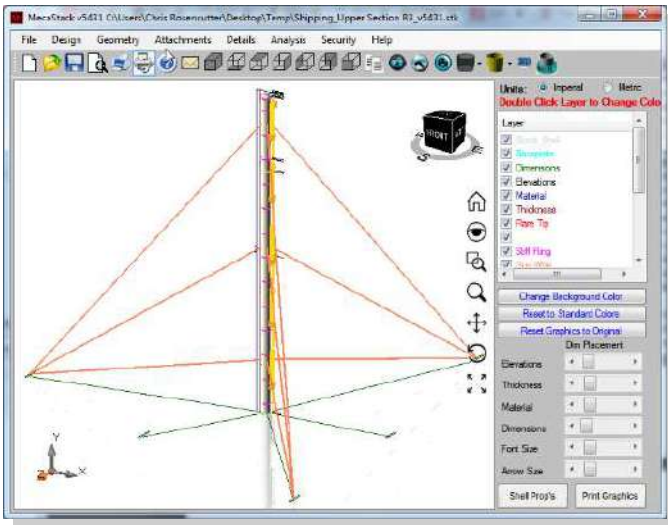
MecaStack v5431 C:\Users\Chris Rosenrutter\Desktop\Temp\Shipping_Upper Section R3_v5431.stk

File Design Geometry Attachments Details Analysis Security Help

FRONT

Units: Imperial Metric
Double Click Layer to Change Color

Layer
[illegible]
Baseplate
Dimensions
Elevations
Material
Thickness
Flare Tip
Stiff Ring
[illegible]

Change Background Color
Reset to Standard Colors
Reset Graphics to Original
Dim Placement
Elevations
Thickness
Material
Dimensions
Font Size
Arrow Size

Shell Prop's
Print Graphics

Y
Z X